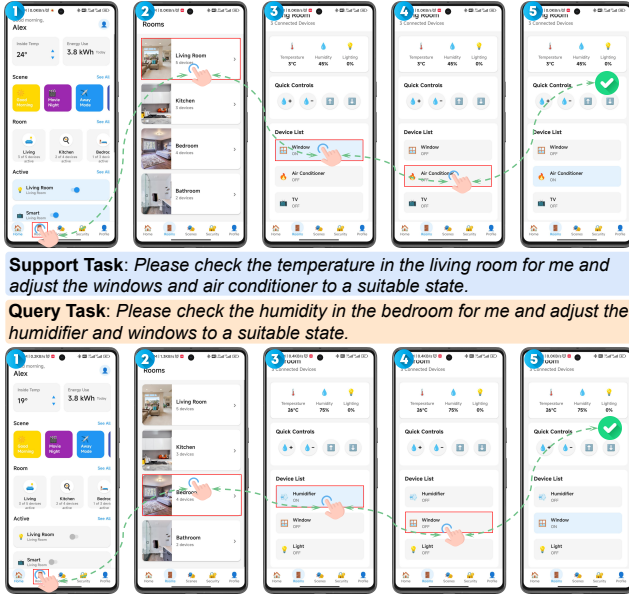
1
Good morning,
Alex
Inside Temp
24°
Energy Use
3.8 kWh
Scene
See All
Good Morning
Movie Night
Away Mode
Room
See All
Living
3 of 5 devices active
Kitchen
1 of 3 devices active
Bedroom
1 of 3 devices active
Active
See All
Living Room
Living Room
Smart
Living Room
Home
Rooms
Scenes
Security
Profile

2
Rooms
Living Room
5 devices
Kitchen
3 devices
Bedroom
4 devices
Bathroom
2 devices
Home
Rooms
Scenes
Security
Profile

3
Living Room
5 Connected Devices
Temperature
5°C
Humidity
45%
Lighting
0%
Quick Controls
Device List
Window
OFF
Air Conditioner
OFF
TV
OFF
Home
Rooms
Scenes
Security
Profile

4
Living Room
5 Connected Devices
Temperature
5°C
Humidity
45%
Lighting
0%
Quick Controls
Device List
Window
OFF
Air Conditioner
OFF
TV
OFF
Home
Rooms
Scenes
Security
Profile

5
5 Connected Devices
Temperature
5°C
Humidity
45%
Lighting
0%
Quick Controls
Device List
Window
OFF
Air Conditioner
ON
TV
OFF
Home
Rooms
Scenes
Security
Profile

**Support Task**: *Please check the temperature in the living room for me and adjust the windows and air conditioner to a suitable state.*

**Query Task**: *Please check the humidity in the bedroom for me and adjust the humidifier and windows to a suitable state.*

1
Good morning,
Alex
Inside Temp
19°
Energy Use
3.8 kWh
Scene
See All
Good Morning
Movie Night
Away Mode
Room
See All
Living
3 of 5 devices active
Kitchen
1 of 3 devices active
Bedroom
1 of 3 devices active
Active
See All
Living Room
Living Room
Smart
Living Room
Home
Rooms
Scenes
Security
Profile

2
Rooms
Living Room
5 devices
Kitchen
3 devices
Bedroom
4 devices
Bathroom
2 devices
Home
Rooms
Scenes
Security
Profile

3
Bedroom
3 Connected Devices
Temperature
26°C
Humidity
75%
Lighting
0%
Quick Controls
Device List
Humidifier
ON
Window
OFF
Light
OFF
Home
Rooms
Scenes
Security
Profile

4
Bedroom
3 Connected Devices
Temperature
26°C
Humidity
75%
Lighting
0%
Quick Controls
Device List
Humidifier
OFF
Window
OFF
Light
OFF
Home
Rooms
Scenes
Security
Profile

5
3 Connected Devices
Temperature
26°C
Humidity
75%
Lighting
0%
Quick Controls
Device List
Humidifier
OFF
Window
ON
Light
OFF
Home
Rooms
Scenes
Security
Profile